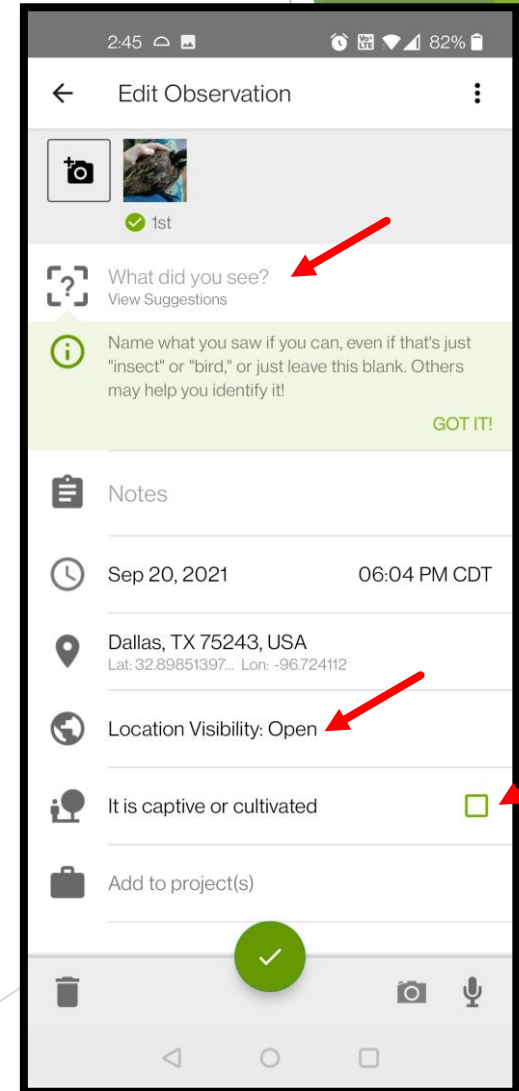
2:45 82%

Edit Observation

1st

What did you see?
View Suggestions

Name what you saw if you can, even if that's just "insect" or "bird," or just leave this blank. Others may help you identify it!

GOT IT!

Notes

Sep 20, 2021 06:04 PM CDT

Dallas, TX 75243, USA
Lat: 32.89851397... Lon: -96.724112

Location Visibility: Open

It is captive or cultivated

Add to project(s)